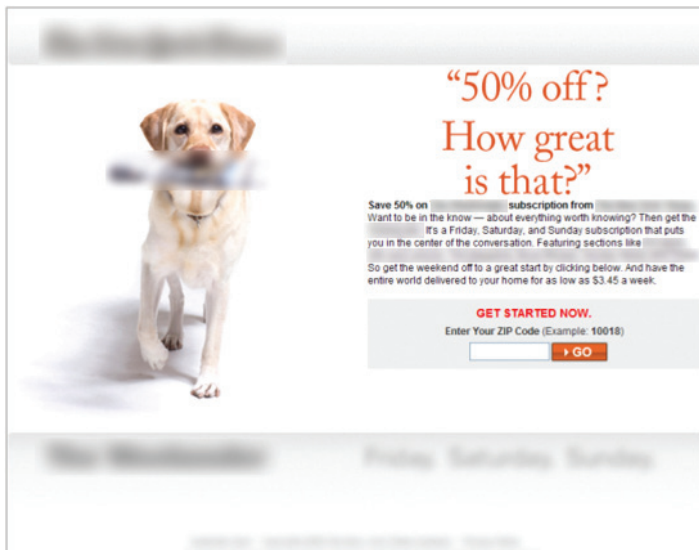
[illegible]

"50% off? How great is that?"

Save 50% on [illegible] subscription from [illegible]
Want to be in the know — about everything worth knowing? Then get the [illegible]. It's a Friday, Saturday, and Sunday subscription that puts you in the center of the conversation. Featuring sections like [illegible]

So get the weekend off to a great start by clicking below. And have the entire world delivered to your home for as low as $3.45 a week.

GET STARTED NOW.
Enter Your ZIP Code (Example: 10018)
GO

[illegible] Friday, Saturday, Sunday

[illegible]